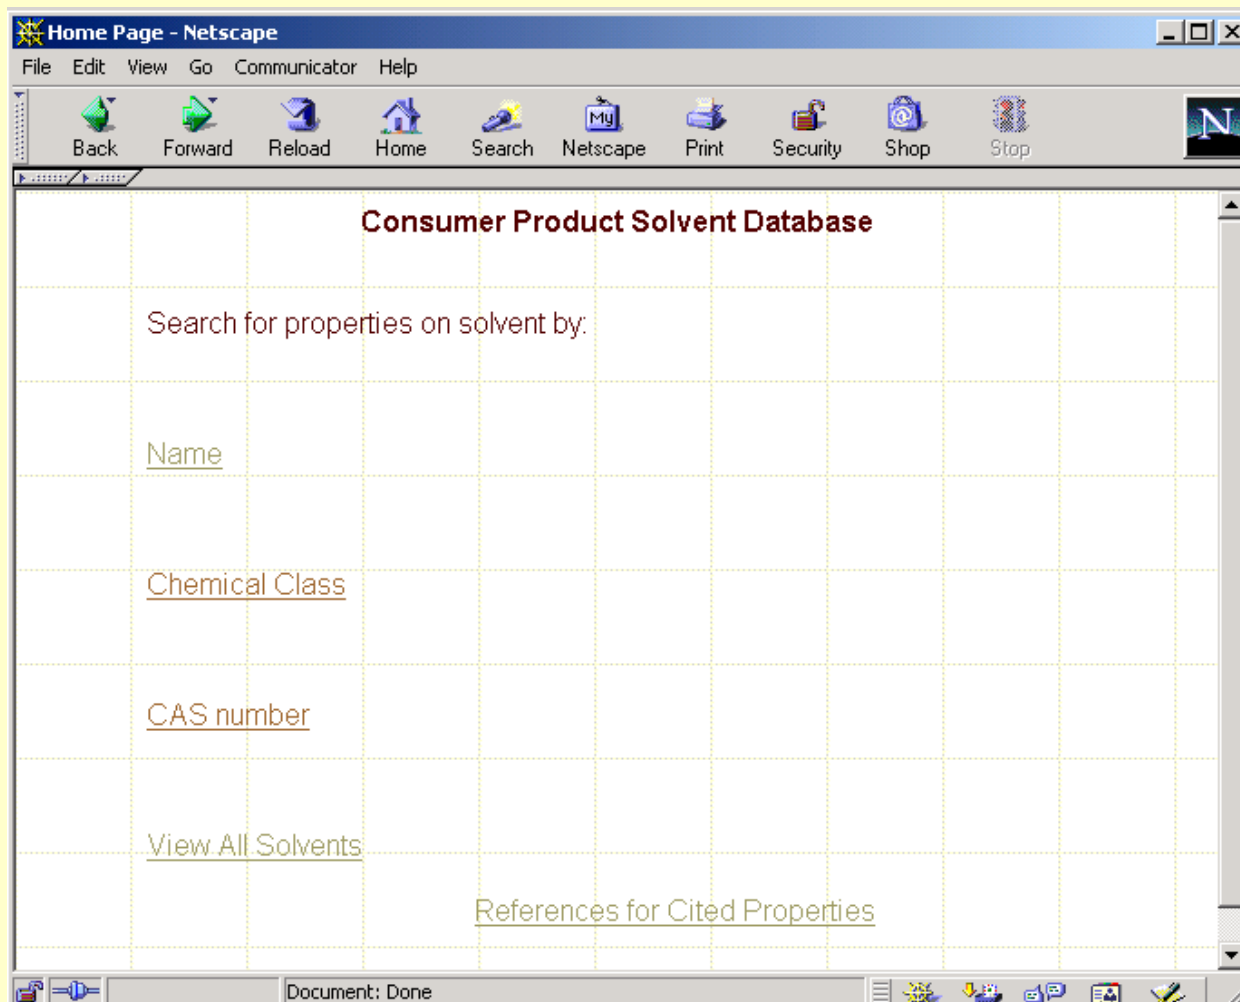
Home Page - Netscape

File Edit View Go Communicator Help

Back Forward Reload Home Search Netscape Print Security Shop Stop

Consumer Product Solvent Database

Search for properties on solvent by:

Name

Chemical Class

CAS number

View All Solvents

References for Cited Properties

Document: Done